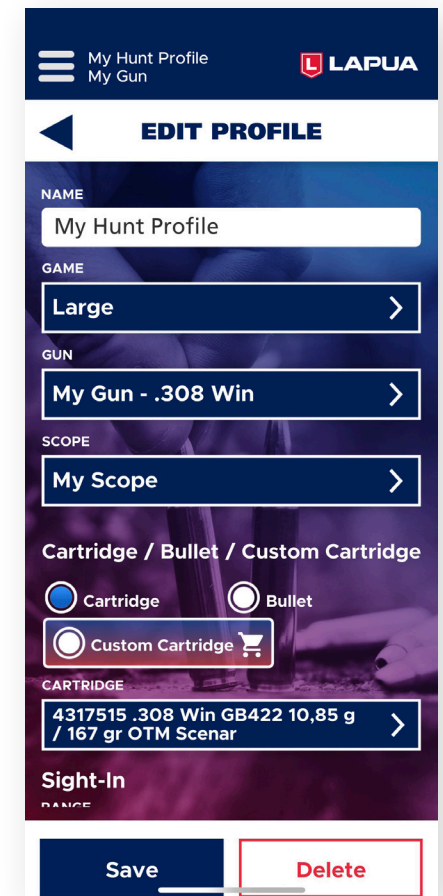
My Hunt Profile
My Gun

L LAPUA

EDIT PROFILE

NAME
My Hunt Profile

GAME
Large

GUN
My Gun - .308 Win

SCOPE
My Scope

Cartridge / Bullet / Custom Cartridge

Cartridge
Bullet
Custom Cartridge

CARTRIDGE
4317515 .308 Win GB422 10,85 g / 167 gr OTM Scenar

Sight-In

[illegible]

Save
Delete